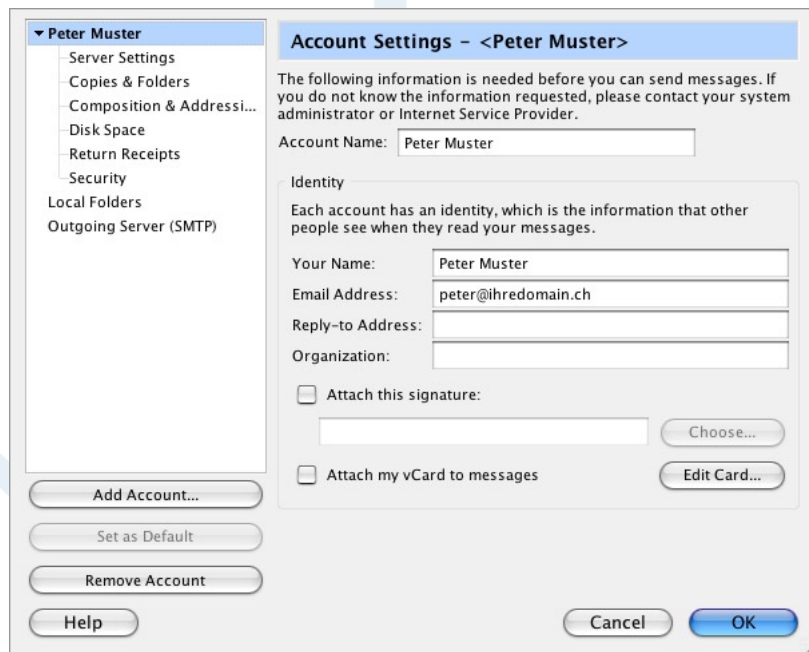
▾ Peter Muster
Server Settings
Copies & Folders
Composition & Addressi...
Disk Space
Return Receipts
Security
Local Folders
Outgoing Server (SMTP)

Add Account...
Set as Default
Remove Account
Help

Account Settings - <Peter Muster>

The following information is needed before you can send messages. If you do not know the information requested, please contact your system administrator or Internet Service Provider.

Account Name: Peter Muster

Identity

Each account has an identity, which is the information that other people see when they read your messages.

Your Name: Peter Muster
Email Address: peter@ihredomain.ch
Reply-to Address:
Organization:

Attach this signature:
Choose...

Attach my vCard to messages
Edit Card...

Cancel
OK